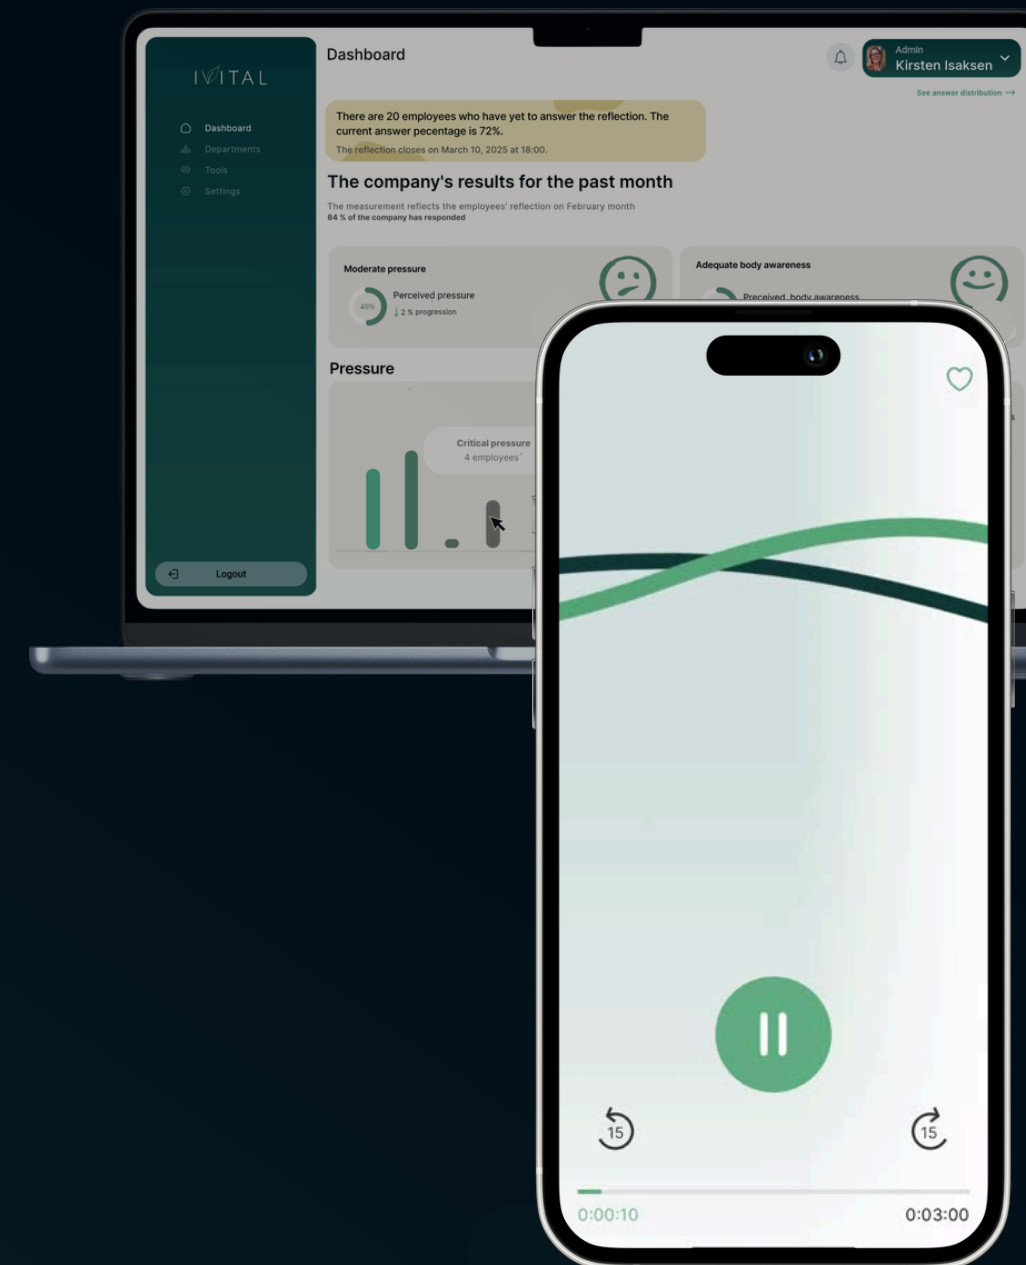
IVITAL

Dashboard
Departments
Tools
Settings

Logout

Dashboard

Admin
Kirsten Isaksen

See answer distribution →

There are 20 employees who have yet to answer the reflection. The current answer pecentage is 72%.
The reflection closes on March 10, 2025 at 18:00.

The company's results for the past month

The measurement reflects the employees' reflection on February month
84 % of the company has responded

Moderate pressure
49%
Perceived pressure
↓ 2 % progression

Adequate body awareness
Perceived body awareness

Pressure

Critical pressure
4 employees

15

15

0:00:10

0:03:00